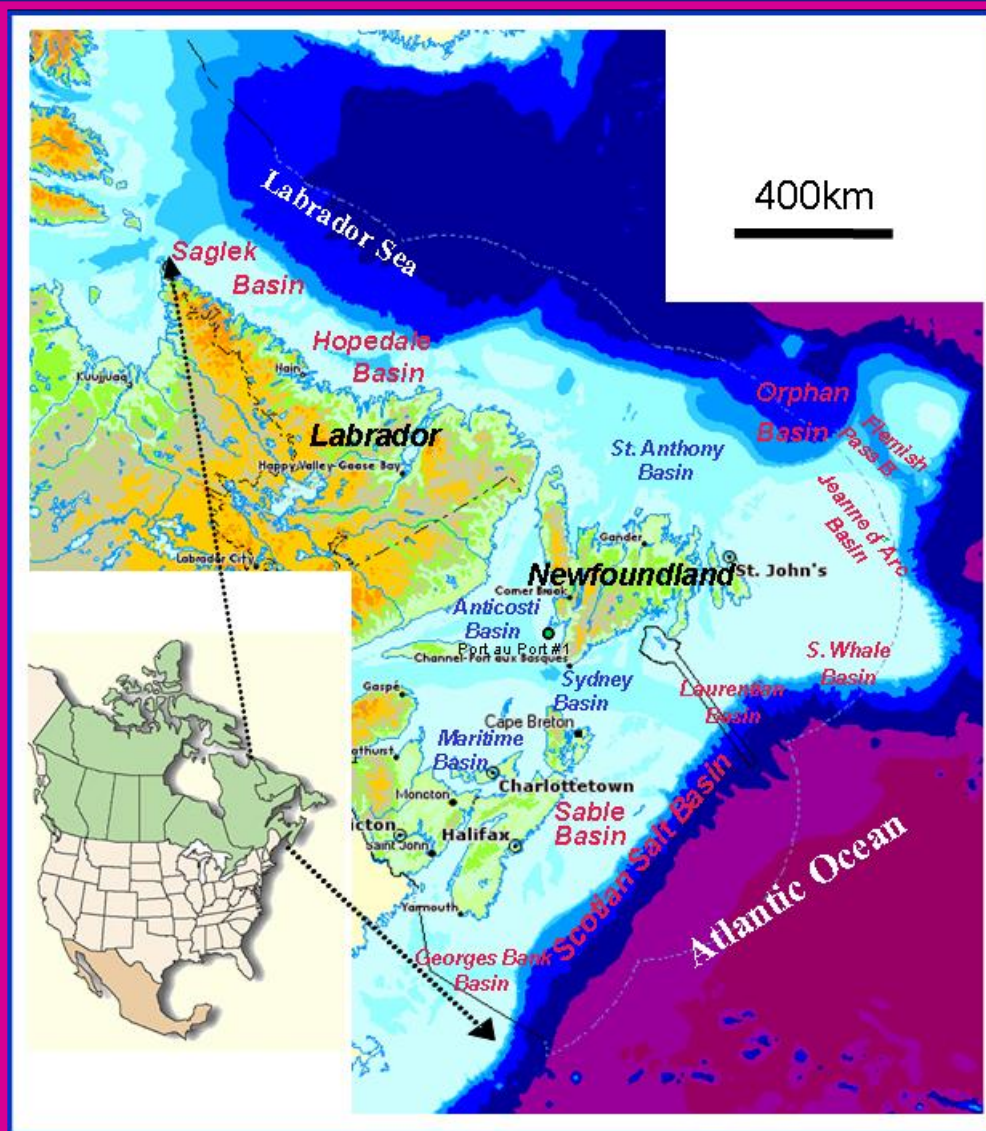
Labrador Sea

400km

Saglek Basin

Hopedale Basin

Kuujjuaq

Nain

Labrador

Happy Valley-Goose Bay

Labrador City

Orphan Basin

Flemish Pass B

Jeanne d'Arc Basin

St. Anthony Basin

Gander

Newfoundland

St. John's

Corner Brook

Anticosti Basin

Port au Port #1

Channel-Port aux Basques

S. Whale Basin

Gaspé

Sydney Basin

Laurentian Basin

Cape Breton

Bathurst

Maritime Basin

Charlottetown

Moncton

Sable Basin

Scotian Salt Basin

Atlantic Ocean

Halifax

Saint John

Yarmouth

Georges Bank Basin